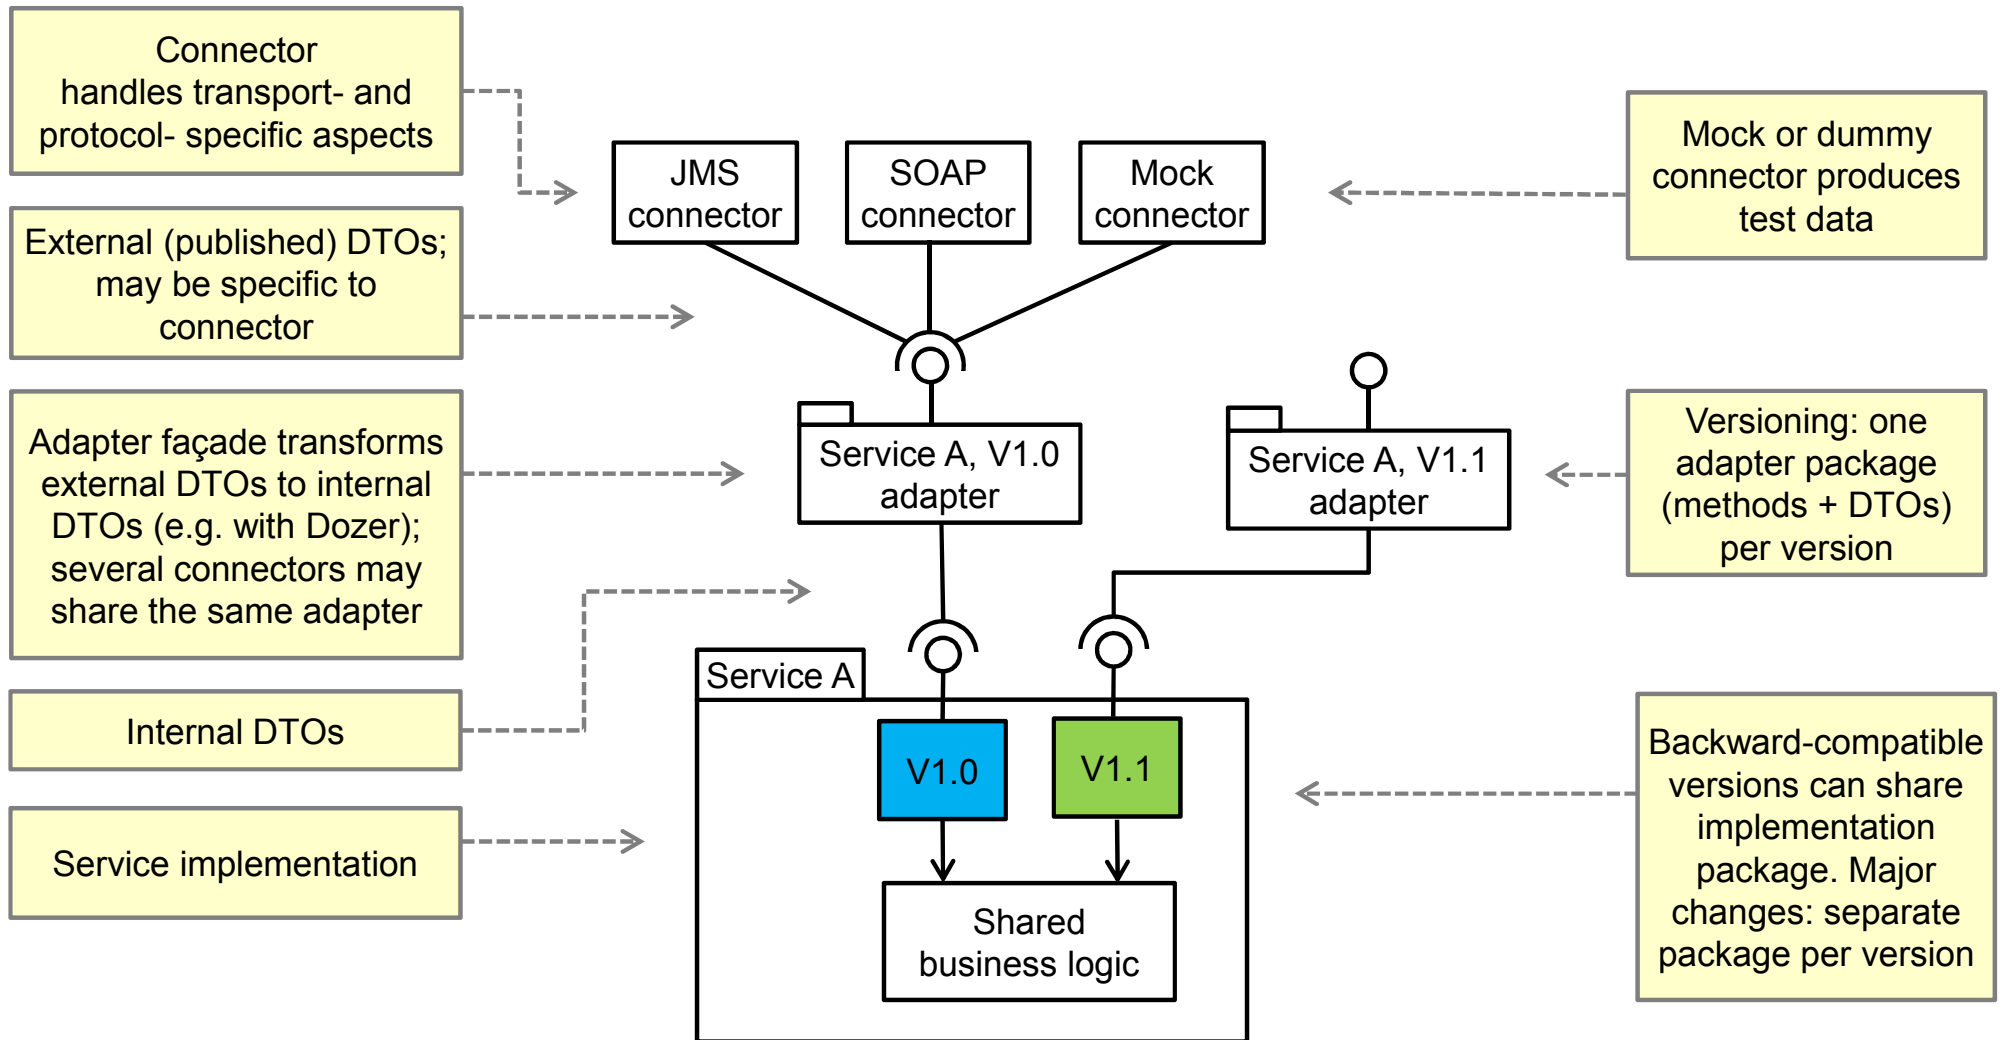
Connector handles transport- and protocol- specific aspects

External (published) DTOs; may be specific to connector

Adapter façade transforms external DTOs to internal DTOs (e.g. with Dozer); several connectors may share the same adapter

Internal DTOs

Service implementation

JMS connector

SOAP connector

Mock connector

Mock or dummy connector produces test data

Service A, V1.0 adapter

Service A, V1.1 adapter

Versioning: one adapter package (methods + DTOs) per version

Service A

V1.0

V1.1

Shared business logic

Backward-compatible versions can share implementation package. Major changes: separate package per version